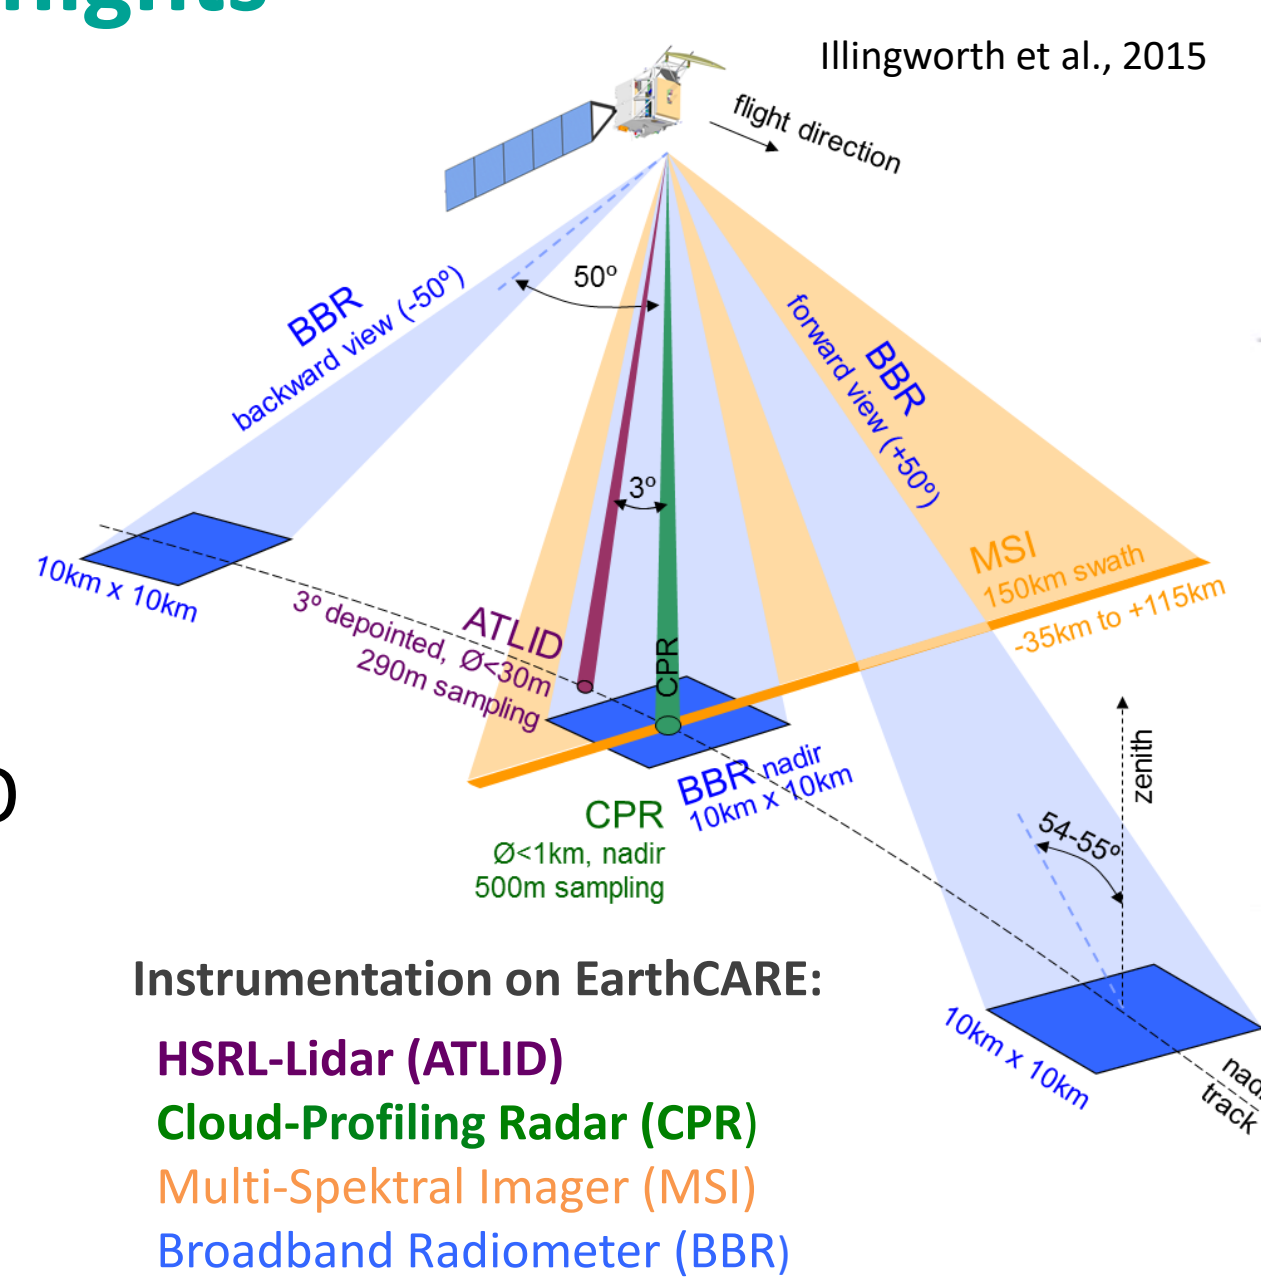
Illingworth et al., 2015

flight direction

50°

BBR
backward view (-50°)

BBR
forward view (+50°)

3°

MSI
150km swath
-35km to +115km

10km x 10km

3° depointed, Ø<30m
290m sampling

ATLID

CPR

BBR nadir
10km x 10km

CPR
Ø<1km, nadir
500m sampling

zenith

54-55°

10km x 10km

nad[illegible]
track

Instrumentation on EarthCARE:
HSRL-Lidar (ATLID)
Cloud-Profiling Radar (CPR)
Multi-Spektral Imager (MSI)
Broadband Radiometer (BBR)